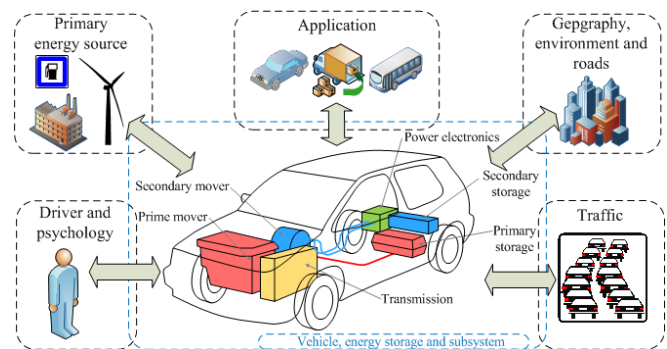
Primary energy source

Application

Gepgraphy, environment and roads

Power electronics

Secondary mover

Secondary storage

Prime mover

Driver and psychology

Traffic

Primary storage

Transmission

Vehicle, energy storage and subsystem